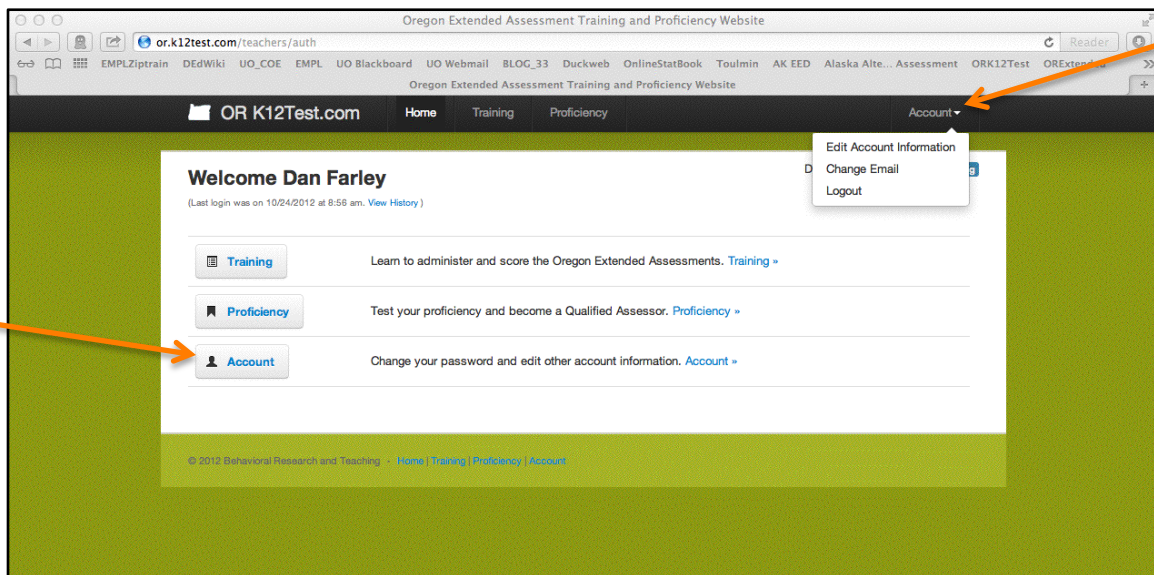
Oregon Extended Assessment Training and Proficiency Website

or.k12test.com/teachers/auth

Reader

EMPLZiptrain DEdWiki UO_COE EMPL UO Blackboard UO Webmail BLOG_33 Duckweb OnlineStatBook Toulmin AK EED Alaska Alte... Assessment ORK12Test ORExtend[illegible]

Oregon Extended Assessment Training and Proficiency Website

OR K12Test.com Home Training Proficiency Account

Edit Account Information
Change Email
Logout

Welcome Dan Farley

(Last login was on 10/24/2012 at 8:56 am. View History )

D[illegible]

Training — Learn to administer and score the Oregon Extended Assessments. Training »

Proficiency — Test your proficiency and become a Qualified Assessor. Proficiency »

Account — Change your password and edit other account information. Account »

© 2012 Behavioral Research and Teaching - Home | Training | Proficiency | Account